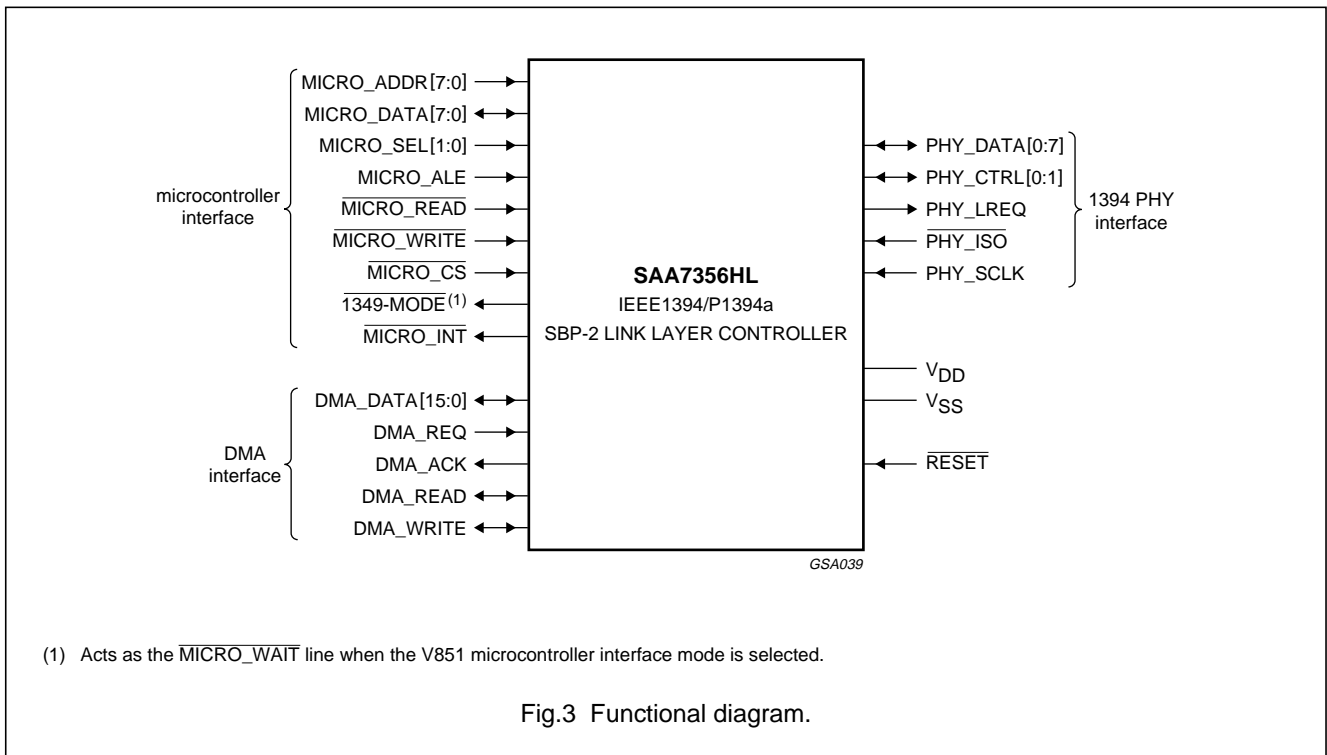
MICRO_ADDR[7:0]
MICRO_DATA[7:0]
MICRO_SEL[1:0]
MICRO_ALE
$\overline{\text{MICRO\_READ}}$
$\overline{\text{MICRO\_WRITE}}$
$\overline{\text{MICRO\_CS}}$
$\overline{\text{1349-MODE}}^{(1)}$
$\overline{\text{MICRO\_INT}}$

microcontroller interface

DMA_DATA[15:0]
DMA_REQ
DMA_ACK
DMA_READ
DMA_WRITE

DMA interface

SAA7356HL
IEEE1394/P1394a
SBP-2 LINK LAYER CONTROLLER

PHY_DATA[0:7]
PHY_CTRL[0:1]
PHY_LREQ
$\overline{\text{PHY\_ISO}}$
PHY_SCLK

1394 PHY interface

$V_{DD}$
$V_{SS}$
$\overline{\text{RESET}}$

GSA039

(1) Acts as the $\overline{\text{MICRO\_WAIT}}$ line when the V851 microcontroller interface mode is selected.

Fig.3 Functional diagram.